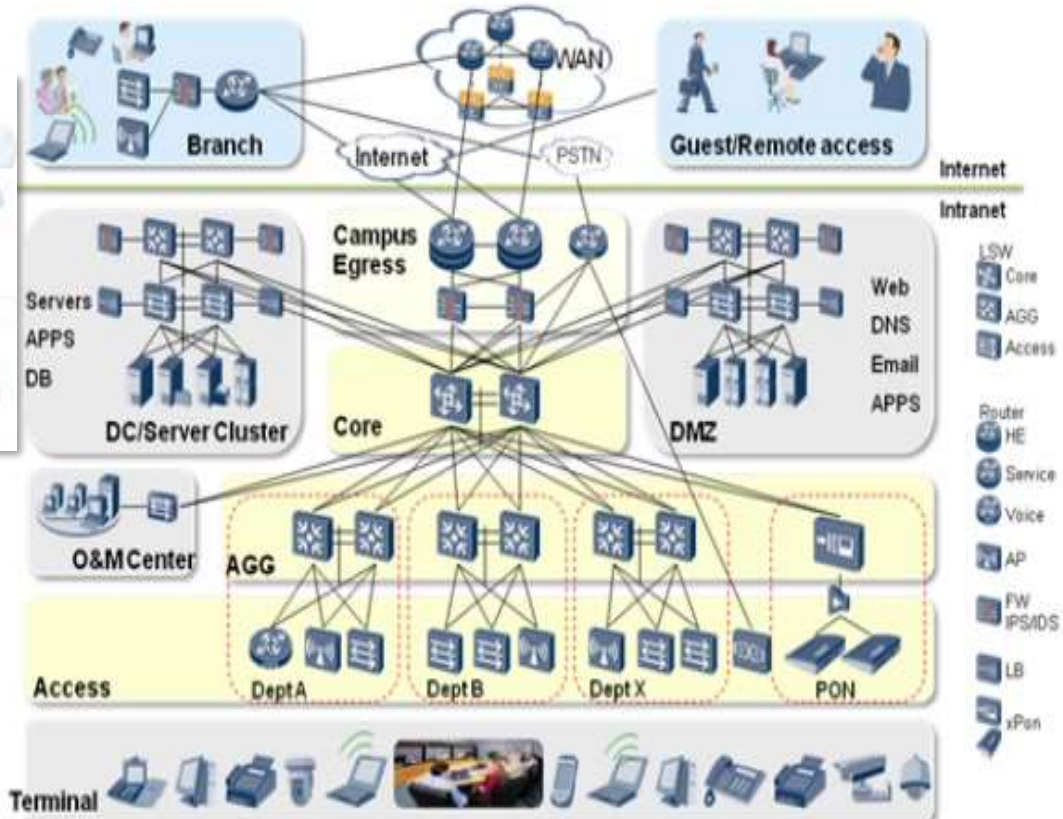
WAN

Branch

Internet

PSTN

Guest/Remote access

Internet

Intranet

Campus Egress

Servers
APPS
DB

DC/Server Cluster

Core

Web
DNS
Email
APPS

DMZ

LSW
Core
AGG
Access

Router
HE
Service
Voice

AP

FW
IPS/IDS

LB

xPon

O&M Center

AGG

Access

Dept A

Dept B

Dept X

PON

Terminal